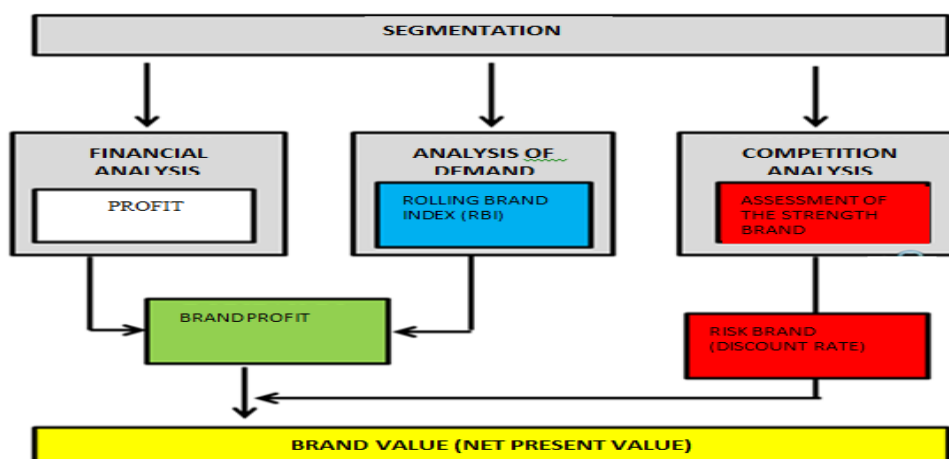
SEGMENTATION

FINANCIAL ANALYSIS

PROFIT

ANALYSIS OF DEMAND

ROLLING BRAND INDEX (RBI)

COMPETITION ANALYSIS

ASSESSMENT OF THE STRENGTH BRAND

BRAND PROFIT

RISK BRAND (DISCOUNT RATE)

BRAND VALUE (NET PRESENT VALUE)